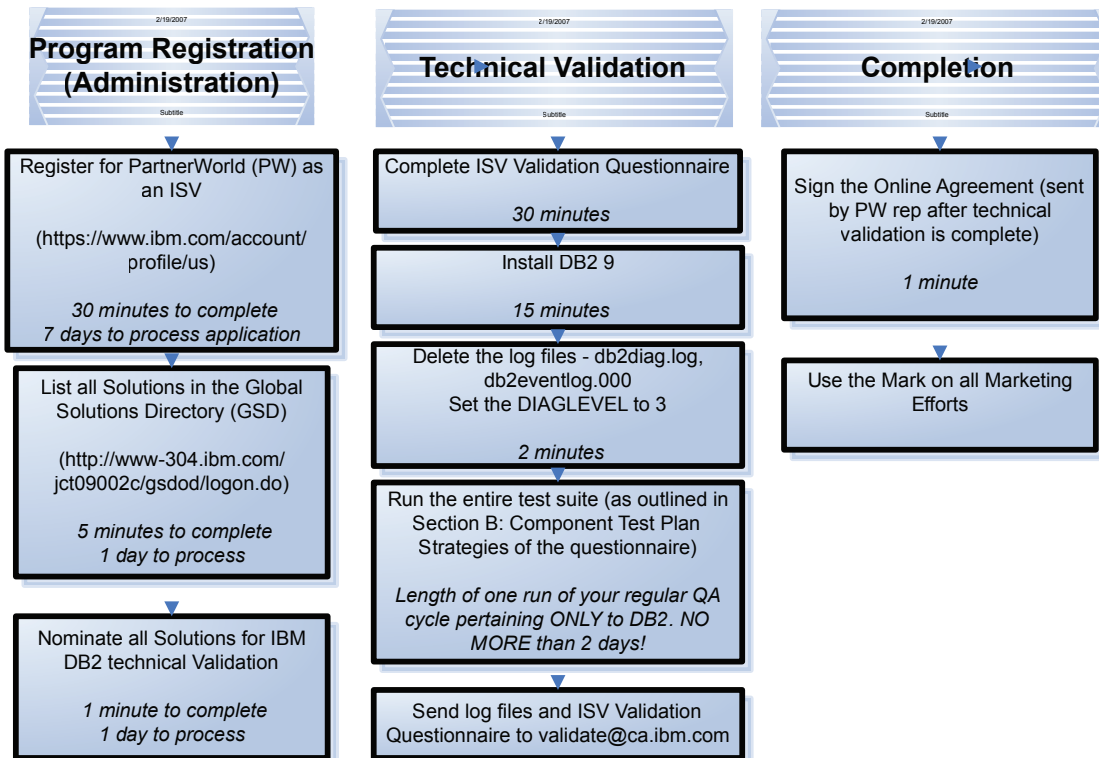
2/19/2007

Program Registration (Administration)

Subtitle

Register for PartnerWorld (PW) as an ISV

(https://www.ibm.com/account/profile/us)

30 minutes to complete
7 days to process application

List all Solutions in the Global Solutions Directory (GSD)

(http://www-304.ibm.com/jct09002c/gsdod/logon.do)

5 minutes to complete
1 day to process

Nominate all Solutions for IBM DB2 technical Validation

1 minute to complete
1 day to process

2/19/2007

Technical Validation

Subtitle

Complete ISV Validation Questionnaire

30 minutes

Install DB2 9

15 minutes

Delete the log files - db2diag.log, db2eventlog.000
Set the DIAGLEVEL to 3

2 minutes

Run the entire test suite (as outlined in Section B: Component Test Plan Strategies of the questionnaire)

Length of one run of your regular QA cycle pertaining ONLY to DB2. NO MORE than 2 days!

Send log files and ISV Validation Questionnaire to validate@ca.ibm.com

2/19/2007

Completion

Subtitle

Sign the Online Agreement (sent by PW rep after technical validation is complete)

1 minute

Use the Mark on all Marketing Efforts